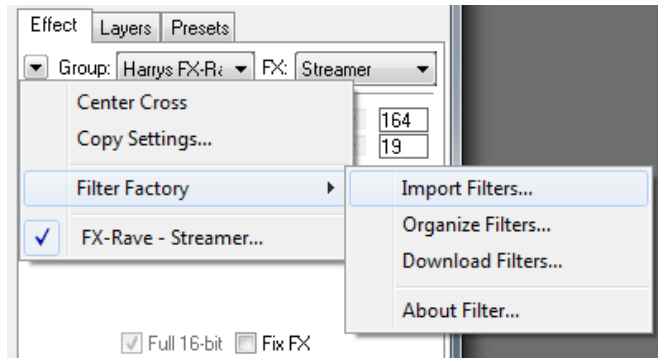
Effect | Layers | Presets

Group: Harrys FX-Ra FX: Streamer

Center Cross
Copy Settings...
Filter Factory
✓ FX-Rave - Streamer...

164
19

Import Filters...
Organize Filters...
Download Filters...
About Filter...

Full 16-bit Fix FX